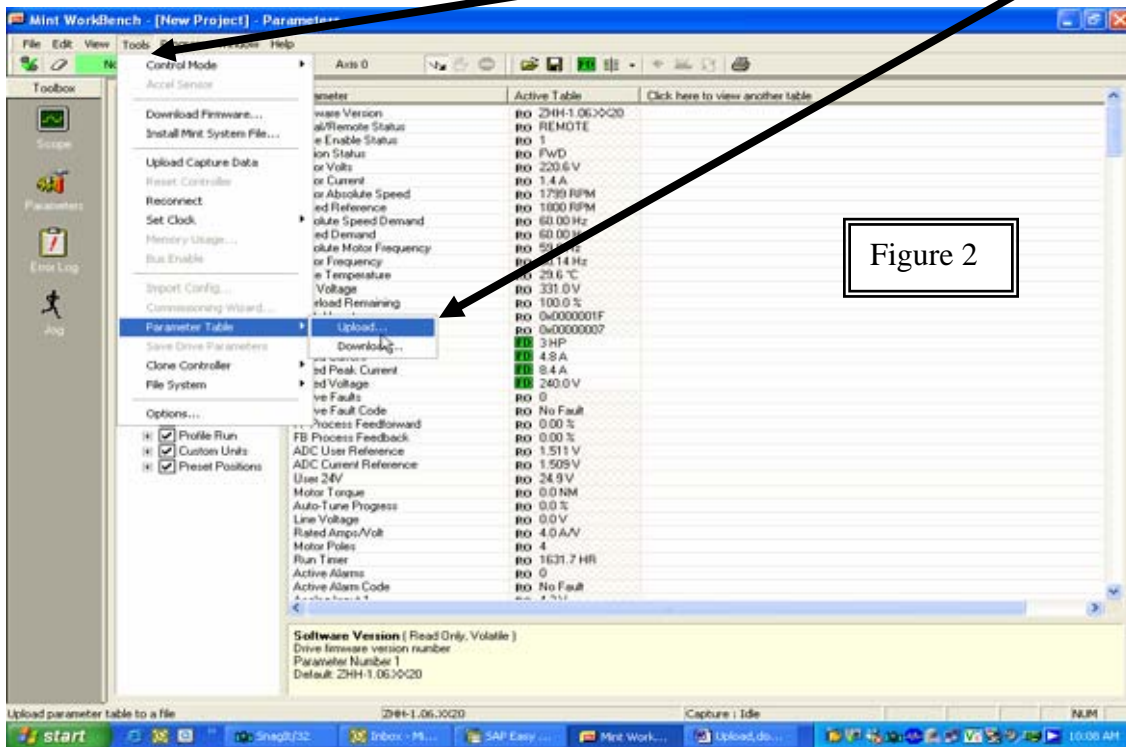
Mint WorkBench - [New Project] - Parameters

File Edit View Tools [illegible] Help

Axis 0

Toolbox

Scope

Parameters

Error Log

Jog

Control Mode
Accel Sensor
Download Firmware...
Install Mint System File...
Upload Capture Data
Reset Controller
Reconnect
Set Clock
Memory Usage...
Bus Enable
Import Config...
Commissioning Wizard...
Parameter Table
Save Drive Parameters
Clone Controller
File System
Options...

Upload...
Download...

Profile Run
Custom Units
Preset Positions

| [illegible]ameter | Active Table | Click here to view another table |
|---|---|---|
| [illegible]ware Version | RO ZHH-1.06XX20 | |
| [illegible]al/Remote Status | RO REMOTE | |
| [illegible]e Enable Status | RO 1 | |
| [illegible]ion Status | RO FWD | |
| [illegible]or Volts | RO 220.6 V | |
| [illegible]or Current | RO 1.4 A | |
| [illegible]or Absolute Speed | RO 1799 RPM | |
| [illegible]ed Reference | RO 1800 RPM | |
| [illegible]olute Speed Demand | RO 60.00 Hz | |
| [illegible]ed Demand | RO 60.00 Hz | |
| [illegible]olute Motor Frequency | RO 59.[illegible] Hz | |
| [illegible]or Frequency | RO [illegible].14 Hz | |
| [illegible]e Temperature | RO 29.6 °C | |
| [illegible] Voltage | RO 331.0 V | |
| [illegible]eload Remaining | RO 100.0 % | |
| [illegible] | RO 0x0000001F | |
| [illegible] | RO 0x00000007 | |
| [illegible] | FD 3 HP | |
| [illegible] | FD 4.8 A | |
| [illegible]ed Peak Current | FD 8.4 A | |
| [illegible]ed Voltage | FD 240.0 V | |
| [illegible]ve Faults | RO 0 | |
| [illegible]ve Fault Code | RO No Fault | |
| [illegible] Process Feedforward | RO 0.00 % | |
| FB Process Feedback | RO 0.00 % | |
| ADC User Reference | RO 1.511 V | |
| ADC Current Reference | RO 1.509 V | |
| User 24V | RO 24.9 V | |
| Motor Torque | RO 0.0 NM | |
| Auto-Tune Progress | RO 0.0 % | |
| Line Voltage | RO 0.0 V | |
| Rated Amps/Volt | RO 4.0 A/V | |
| Motor Poles | RO 4 | |
| Run Timer | RO 1631.7 HR | |
| Active Alarms | RO 0 | |
| Active Alarm Code | RO No Fault | |

Figure 2

Software Version ( Read Only, Volatile )
Drive firmware version number
Parameter Number 1
Default: ZHH-1.06XX20

Upload parameter table to a file | ZHH-1.06.XX20 | Capture : Idle | NUM

start | SnagIt/32 | Inbox - M... | SAP Easy ... | Mint Work... | Upload,do... | 10:08 AM